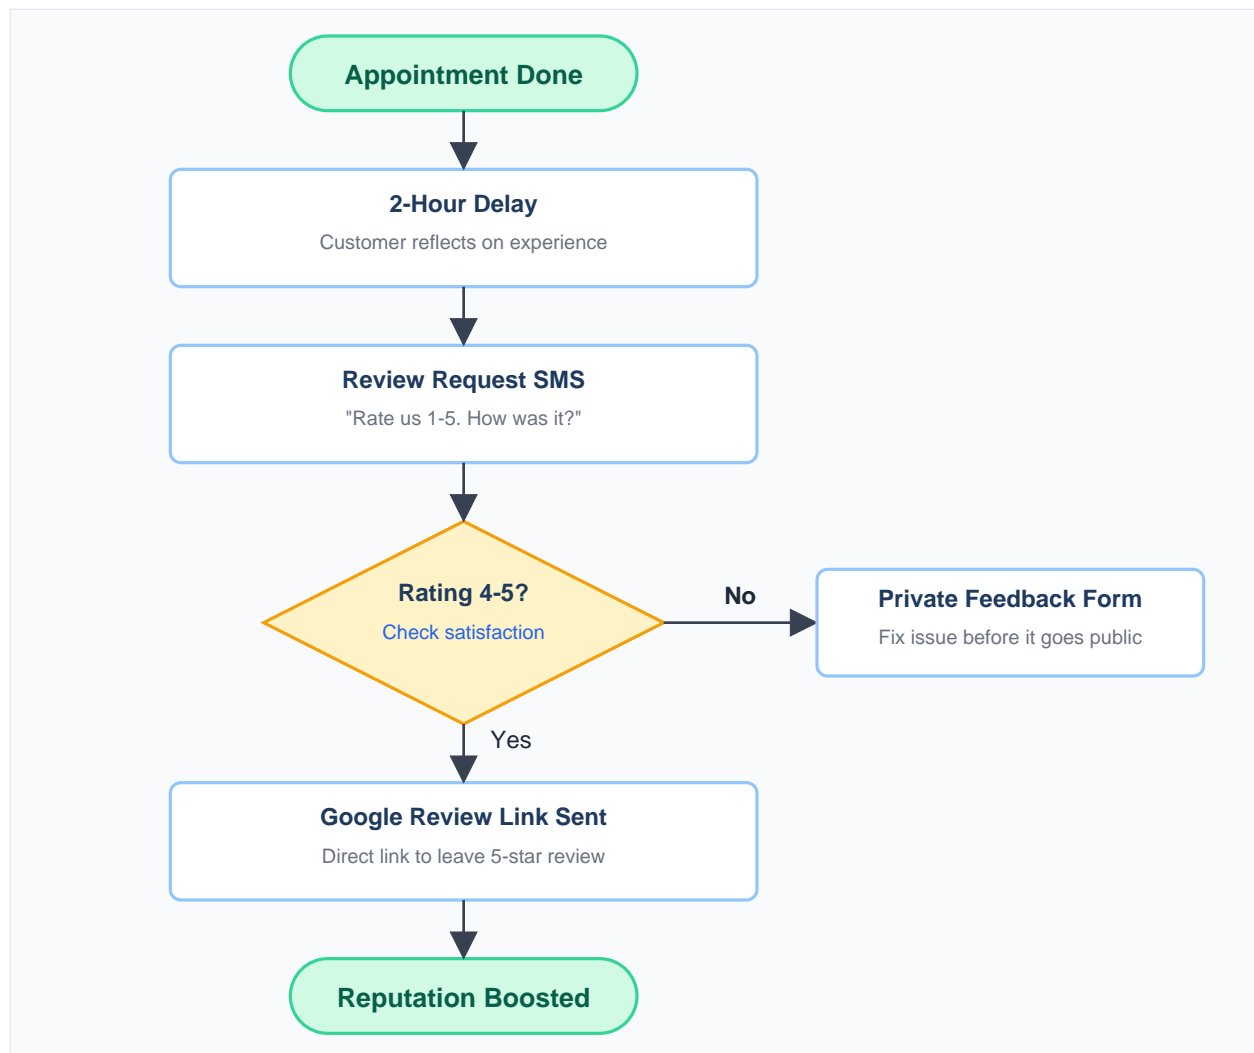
Appointment Done

2-Hour Delay
Customer reflects on experience

Review Request SMS
"Rate us 1-5. How was it?"

Rating 4-5?
Check satisfaction

No

Private Feedback Form
Fix issue before it goes public

Yes

Google Review Link Sent
Direct link to leave 5-star review

Reputation Boosted